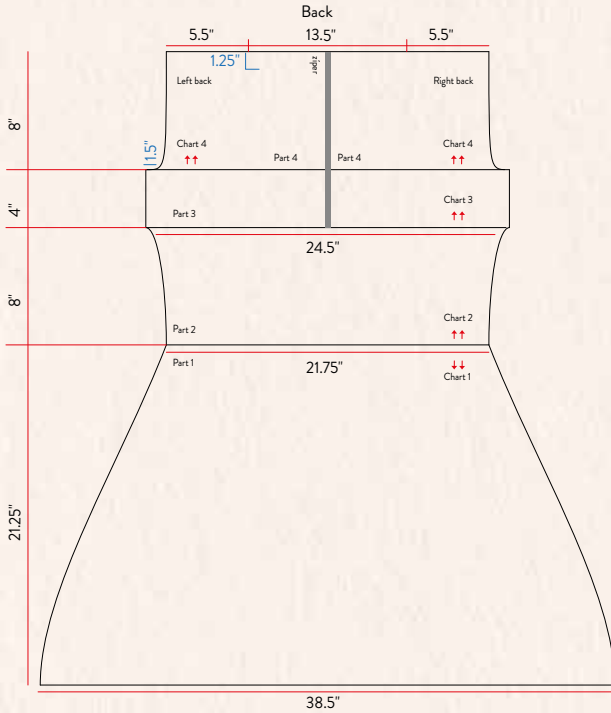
Back

5.5"
13.5"
5.5"

1.25"

zipper

Left back

Right back

8"

1.5"

Chart 4
↑↑

Part 4

Part 4

Chart 4
↑↑

4"

Part 3

Chart 3
↑↑

24.5"

8"

Part 2

Chart 2
↑↑

Part 1

21.75"

↓↓
Chart 1

21.25"

38.5"